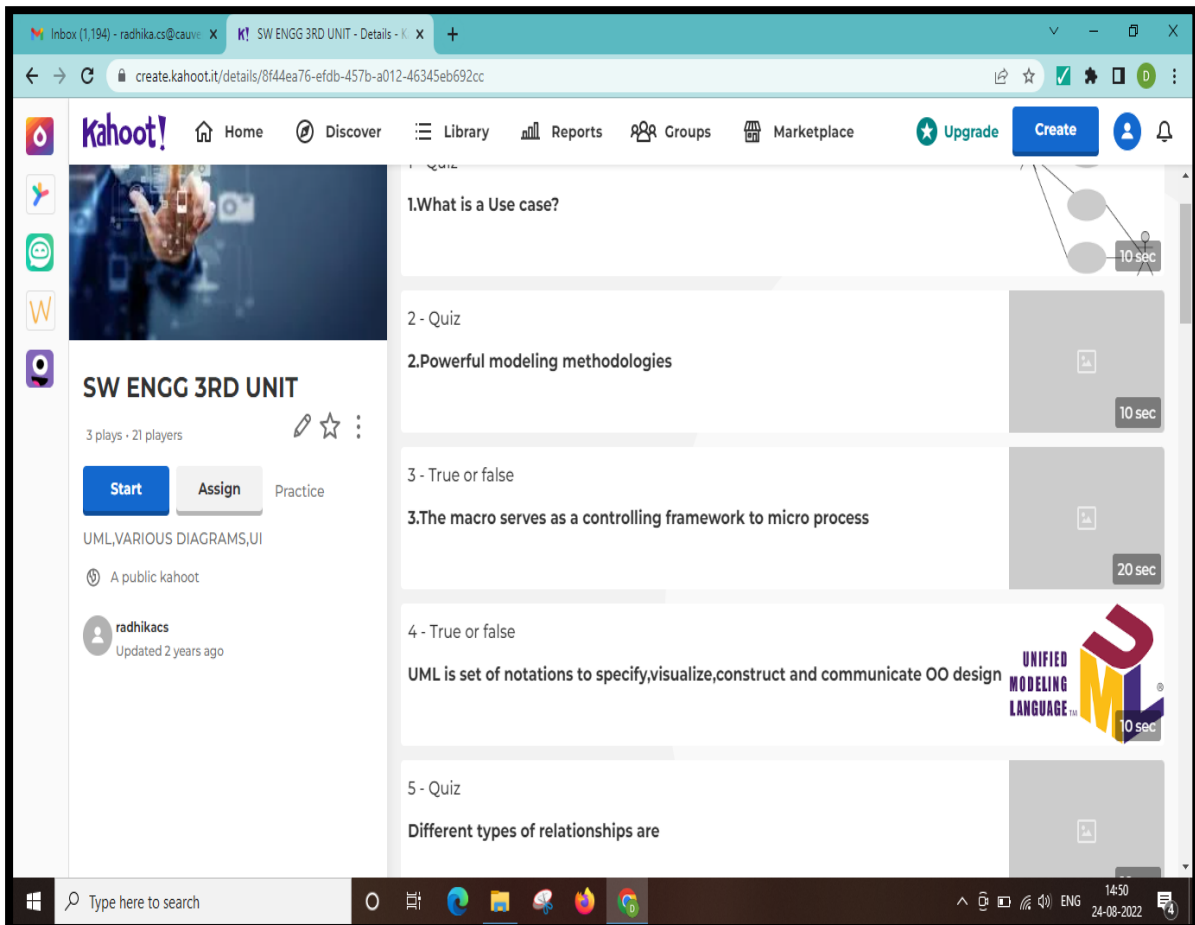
Inbox (1,194) - radhika.cs@cauve X
SW ENGG 3RD UNIT - Details - K X
+

create.kahoot.it/details/8f44ea76-efdb-457b-a012-46345eb692cc

Kahoot! Home Discover Library Reports Groups Marketplace Upgrade Create

1 - Quiz
1.What is a Use case?
10 sec

2 - Quiz
2.Powerful modeling methodologies
10 sec

SW ENGG 3RD UNIT
3 plays • 21 players

Start Assign Practice

UML,VARIOUS DIAGRAMS,UI

A public kahoot

radhikacs
Updated 2 years ago

3 - True or false
3.The macro serves as a controlling framework to micro process
20 sec

4 - True or false
UML is set of notations to specify,visualize,construct and communicate OO design
UNIFIED MODELING LANGUAGE TM
10 sec

5 - Quiz
Different types of relationships are

Type here to search
ENG 14:50 24-08-2022